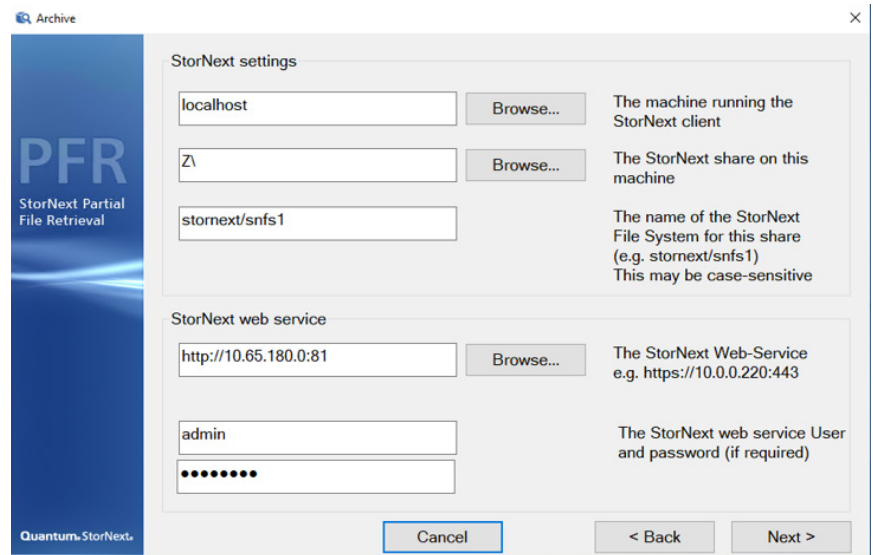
Archive

×

PFR

StorNext Partial File Retrieval

Quantum. StorNext.

StorNext settings

localhost

Browse...

The machine running the StorNext client

Z\

Browse...

The StorNext share on this machine

stornext/snfs1

The name of the StorNext File System for this share (e.g. stornext/snfs1) This may be case-sensitive

StorNext web service

http://10.65.180.0:81

Browse...

The StorNext Web-Service e.g. https://10.0.0.220:443

admin

••••••••

The StorNext web service User and password (if required)

Cancel

< Back

Next >